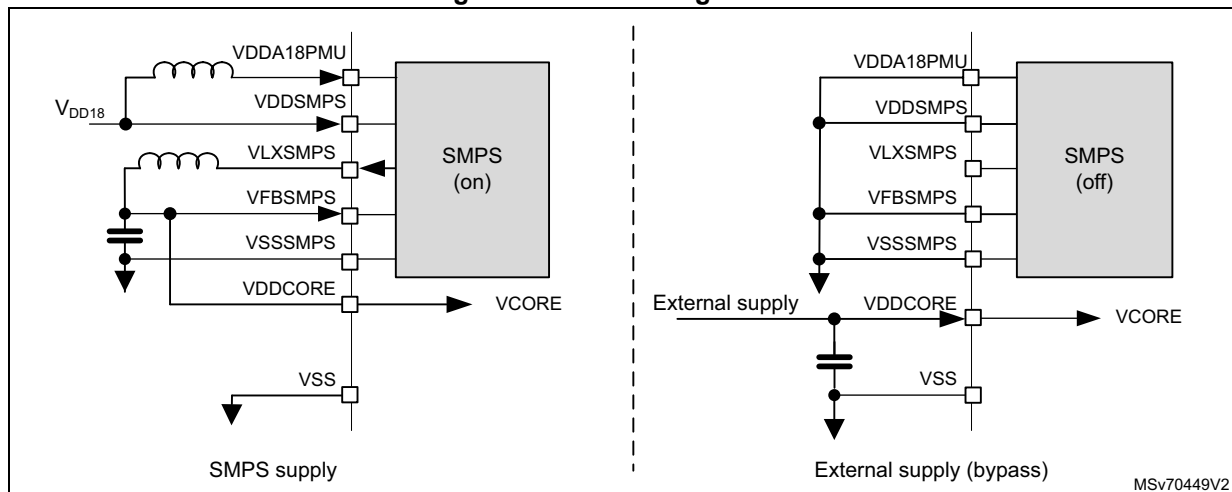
VDDA18PMU
$V_{DD18}$
VDDSMPS
VLXSMPS
SMPS
(on)
VFBSMPS
VSSSMPS
VDDCORE
VCORE
VSS
SMPS supply

VDDA18PMU
VDDSMPS
VLXSMPS
SMPS
(off)
VFBSMPS
VSSSMPS
External supply
VDDCORE
VCORE
VSS
External supply (bypass)
MSv70449V2